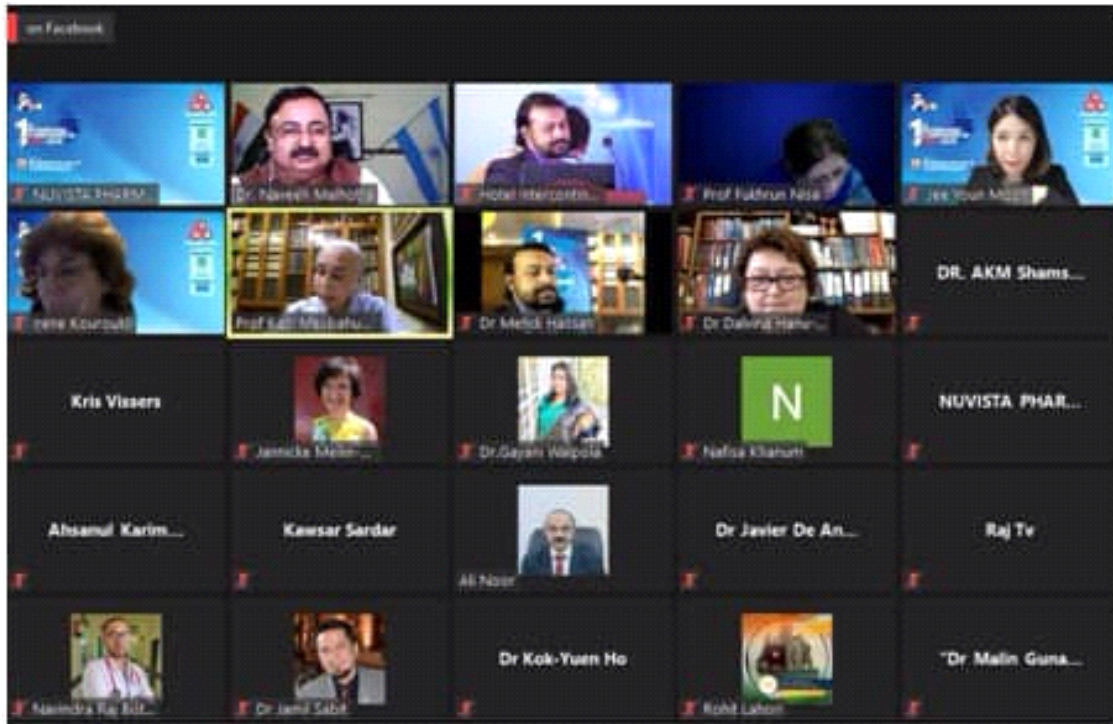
on Facebook

NUVISTA PHARM...

Dr. Navesh Malhotra

Hotel Intercontin...

Prof Fakhrun Nisa

Jee Youn Moon

Irene Kourouli

Prof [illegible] Mesbahu...

Dr Mehdi Hassan

Dr Dalvina Hanu...

DR. AKM Shams...

Kris Vissers

Jannicke Mellin-...

Dr.Gayani Walpola

N

Nafisa Khanum

NUVISTA PHAR...

Ahsanul Karim...

Kawsar Sardar

Ali Noor

Dr Javier De An...

Raj Tv

Narindra Raj Bid...

Dr Jamil Sabit

Dr Kok-Yuen Ho

Rohit Lahori

"Dr Malin Guna...